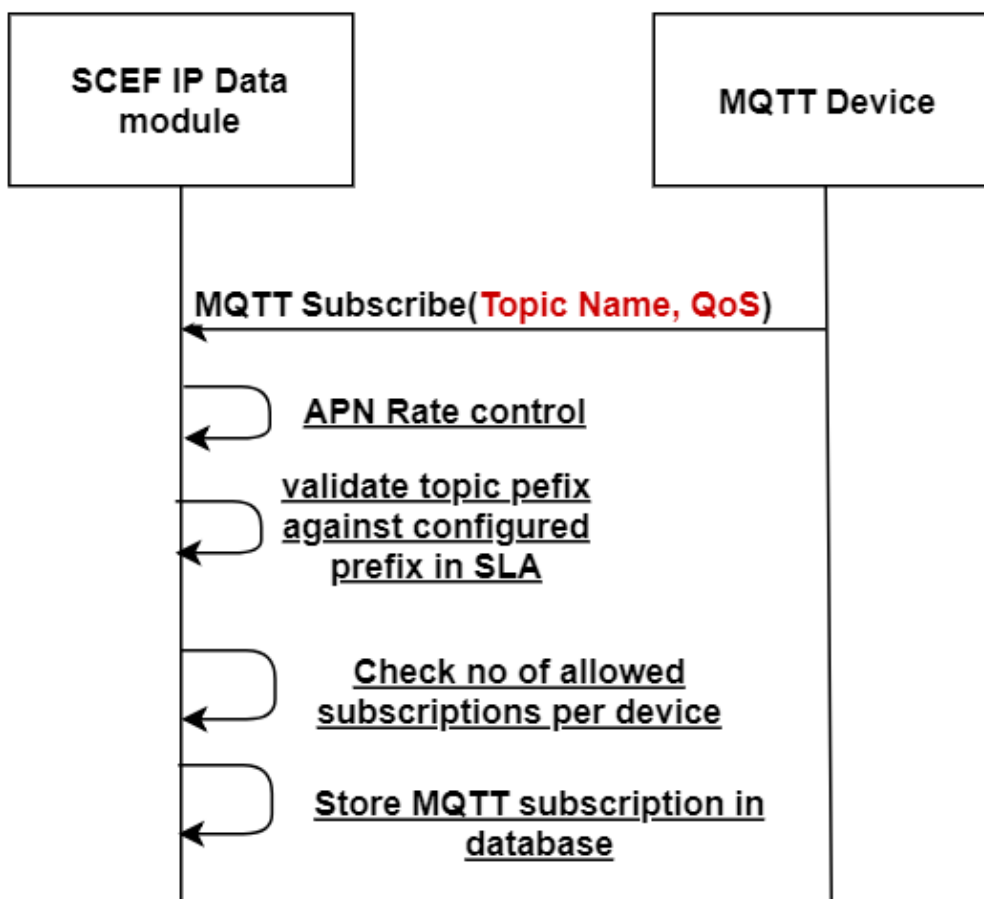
SCEF IP Data module

MQTT Device

MQTT Subscribe(Topic Name, QoS)

APN Rate control

validate topic pefix against configured prefix in SLA

Check no of allowed subscriptions per device

Store MQTT subscription in database